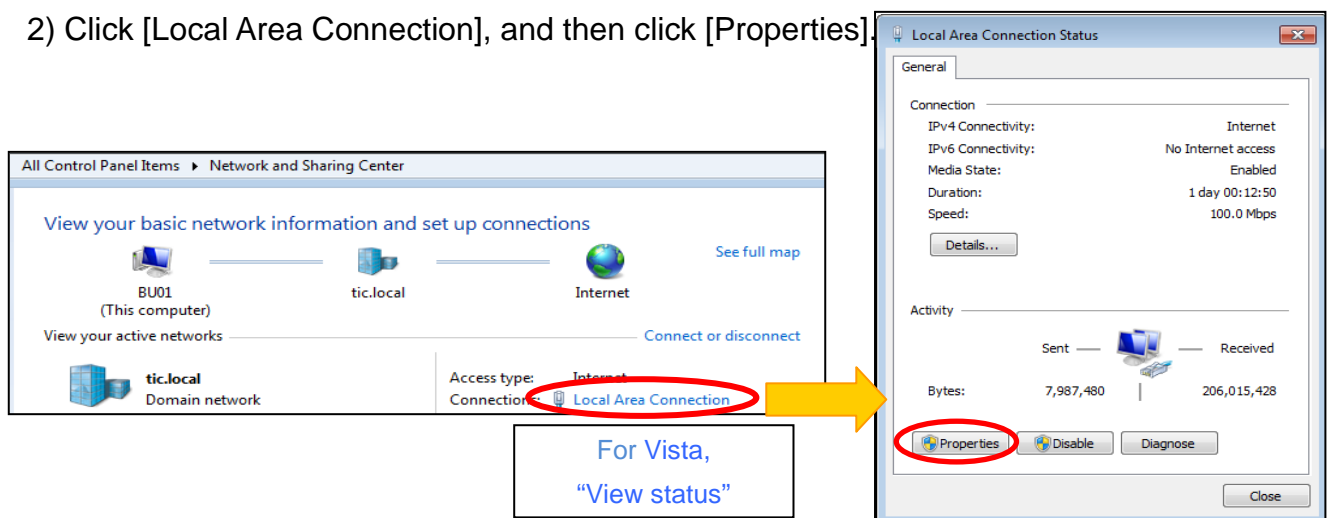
2) Click [Local Area Connection], and then click [Properties].

All Control Panel Items ▸ Network and Sharing Center

View your basic network information and set up connections

See full map

BU01
(This computer)

tic.local

Internet

View your active networks

Connect or disconnect

tic.local
Domain network

Access type: Internet
Connections: Local Area Connection

For Vista,
“View status”

Local Area Connection Status

General

Connection

IPv4 Connectivity: Internet
IPv6 Connectivity: No Internet access
Media State: Enabled
Duration: 1 day 00:12:50
Speed: 100.0 Mbps

Details...

Activity

Sent — — Received

Bytes: 7,987,480 | 206,015,428

Properties Disable Diagnose

Close